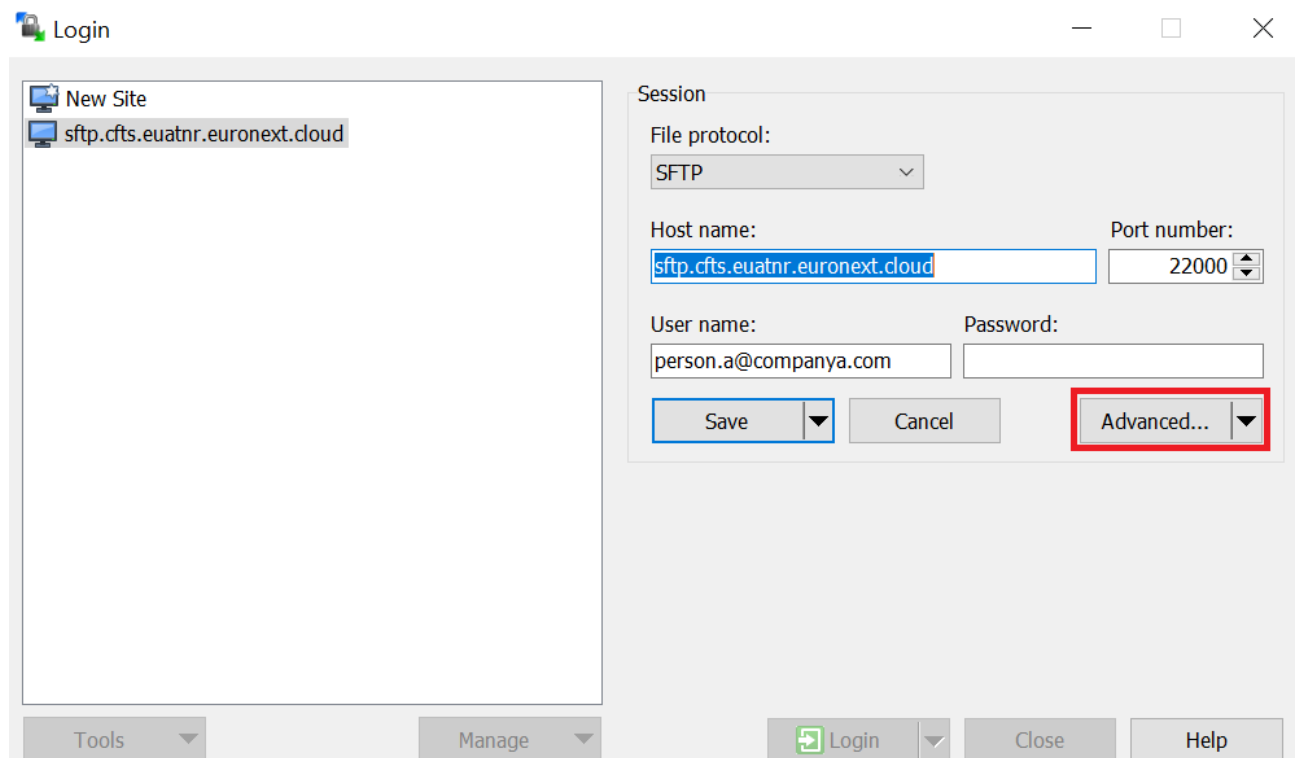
Login

New Site
sftp.cfts.euatnr.euronext.cloud

Session
File protocol:
SFTP
Host name:
sftp.cfts.euatnr.euronext.cloud
Port number:
22000
User name:
person.a@companya.com
Password:

Save
Cancel
Advanced...

Tools
Manage
Login
Close
Help